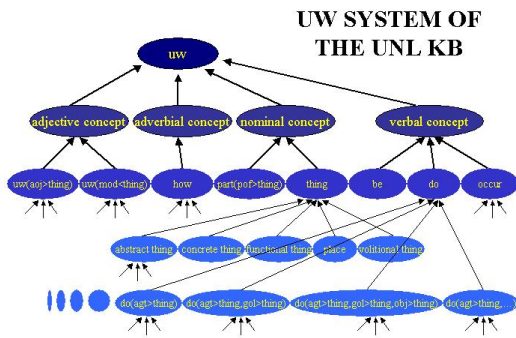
UW SYSTEM OF THE UNL KB

uw

adjective concept
adverbial concept
nominal concept
verbal concept

uw(aoj>thing)
uw(mod<thing)
how
part(pof>thing)
thing
be
do
occur

abstract thing
concrete thing
functional thing
place
volitional thing

do(agt>thing)
do(agt>thing,gol>thing)
do(agt>thing,gol>thing,obj>thing)
do(agt>thing,...)